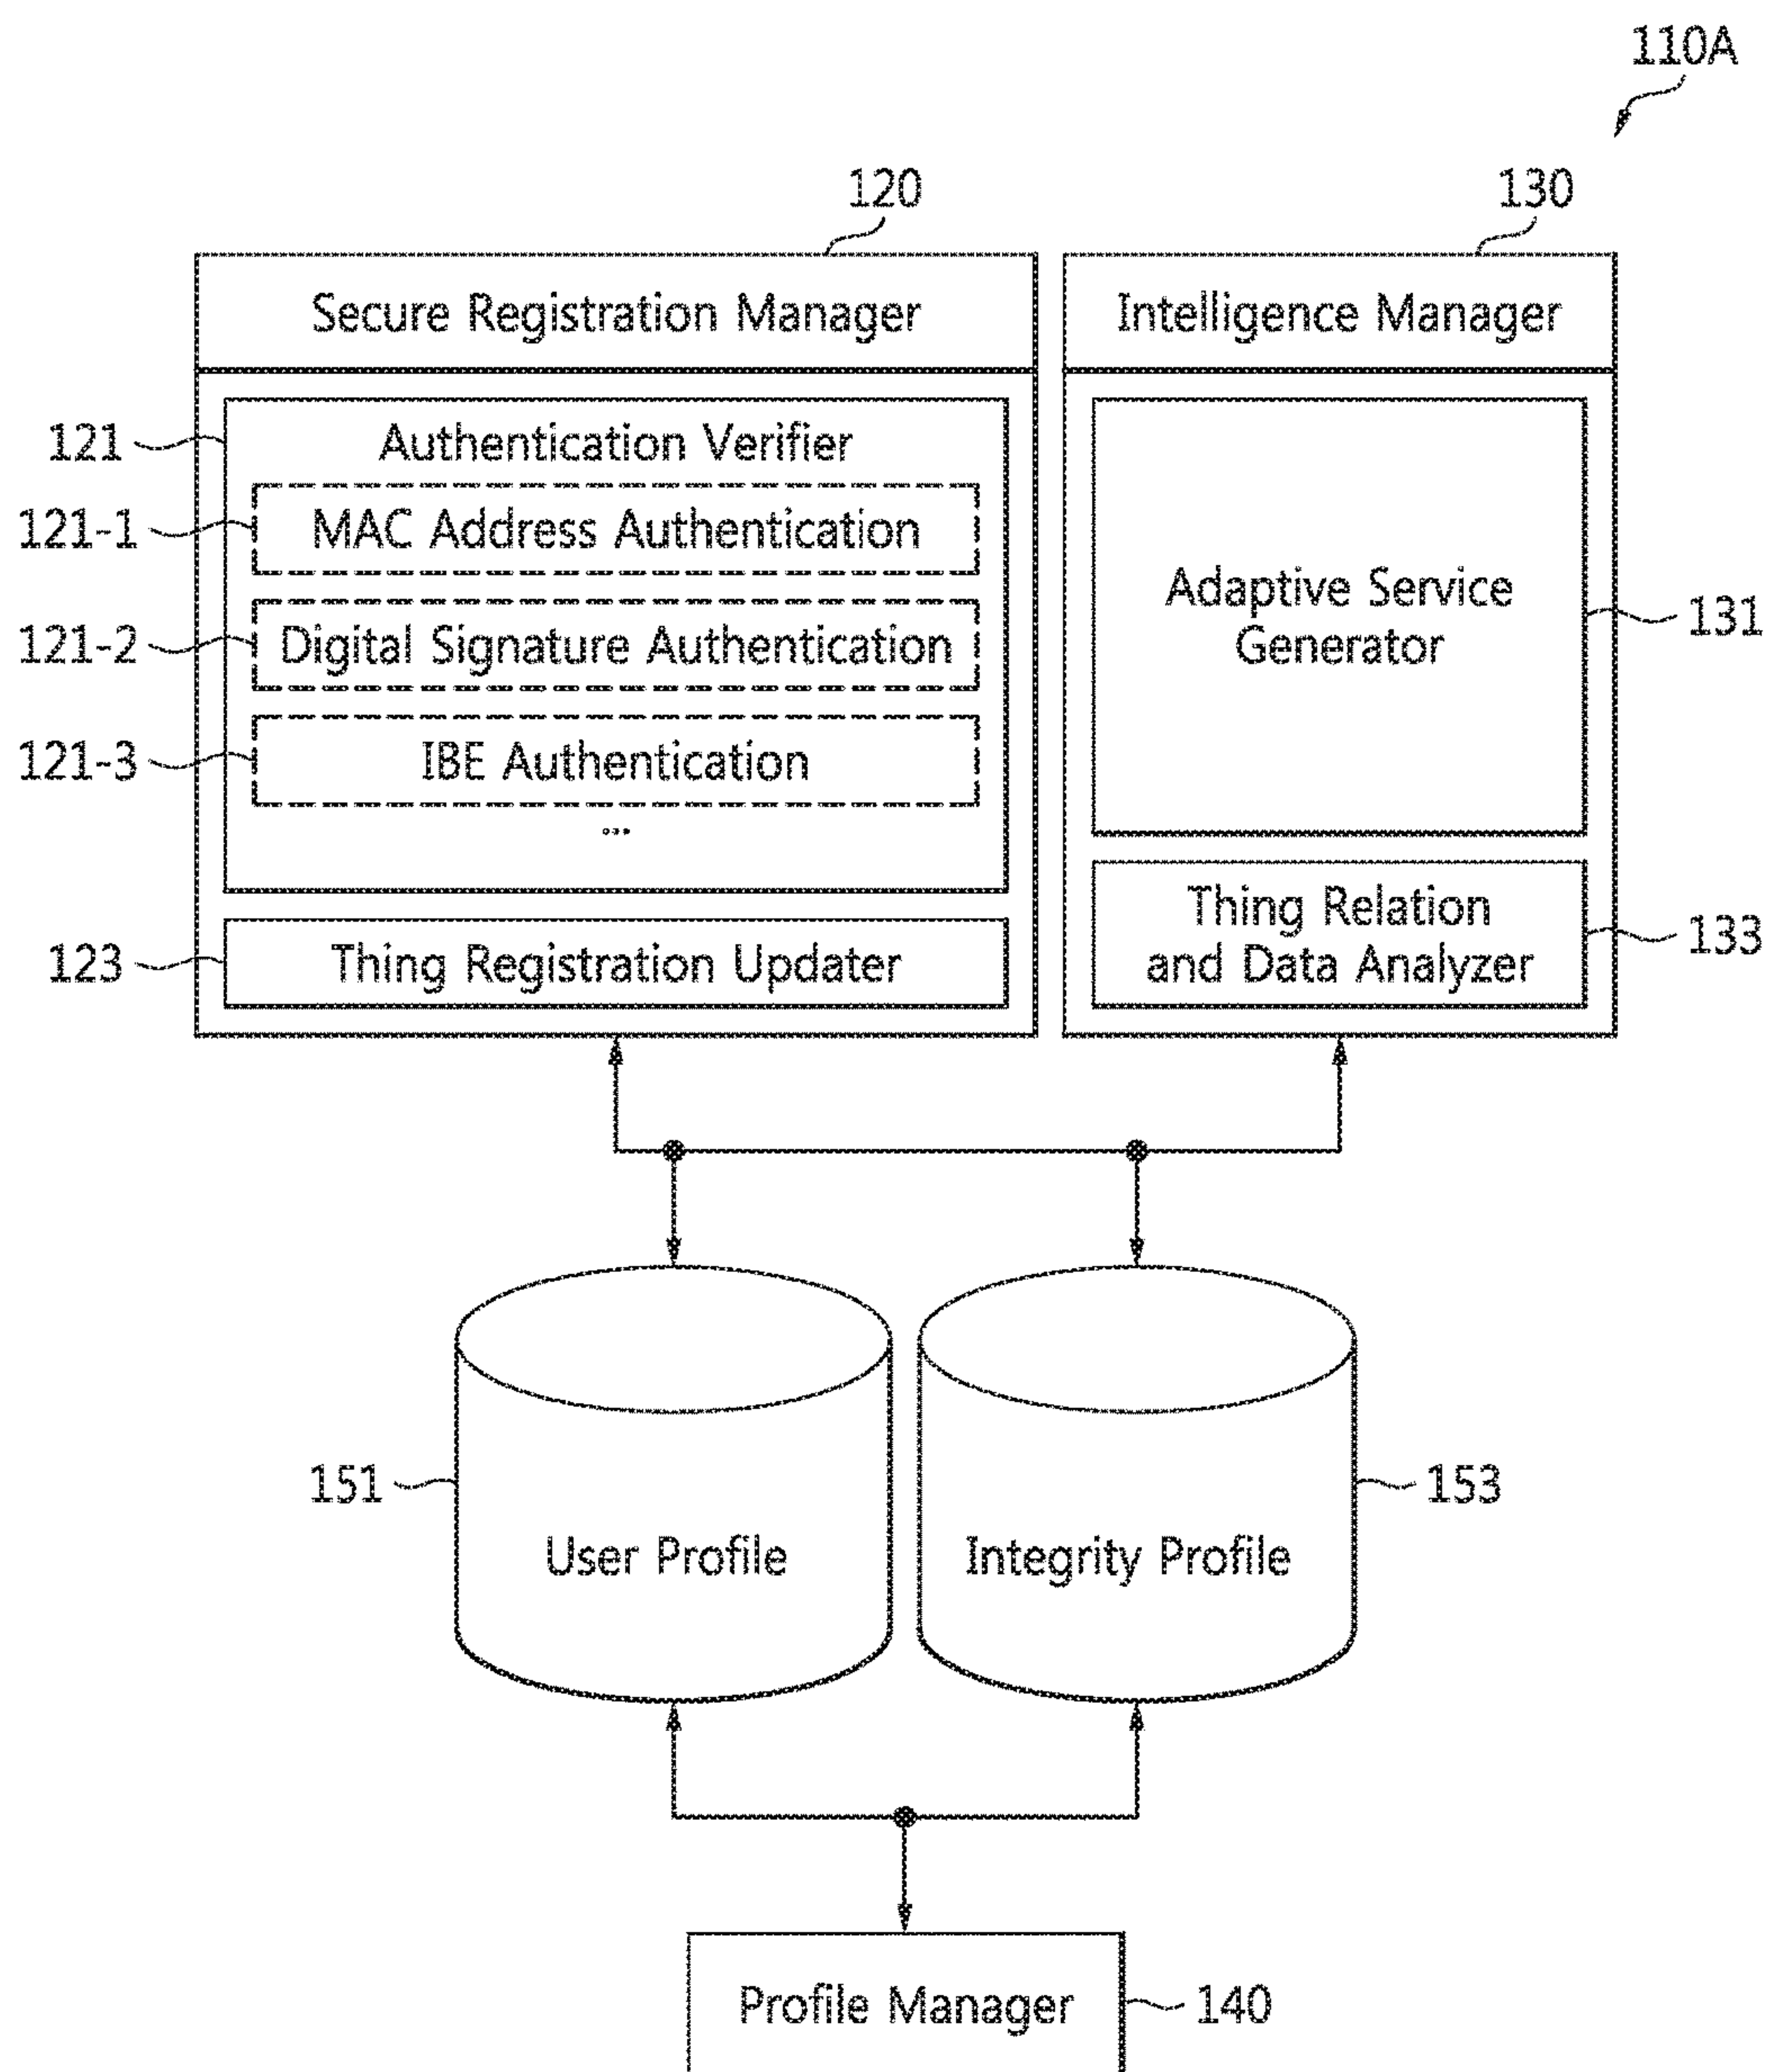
110A

120

130

Secure Registration Manager

Intelligence Manager

121

Authentication Verifier

121-1

MAC Address Authentication

121-2

Digital Signature Authentication

121-3

IBE Authentication

...

Adaptive Service Generator

131

Thing Relation and Data Analyzer

133

123

Thing Registration Updater

151

User Profile

Integrity Profile

153

Profile Manager

140